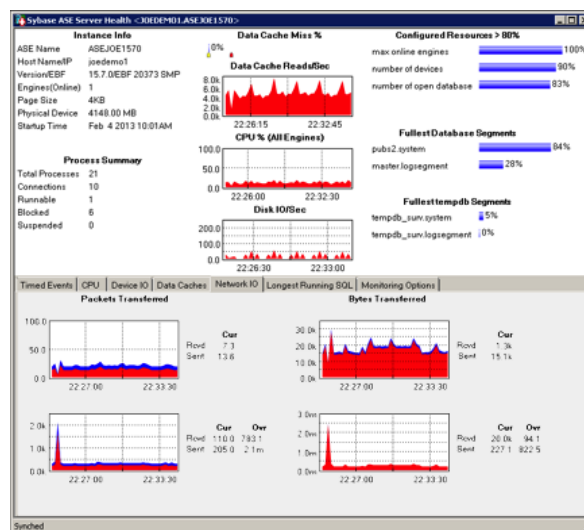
Sybase ASE Server Health <JOEDEMO1.ASEJOE1570>

Instance Info

| ASE Name | ASEJOE1570 |
|---|---|
| Host Name/IP | joedemo1 |
| Version/EBF | 15.7.0/EBF 20373 SMP |
| Engines(Online) | 1 |
| Page Size | 4KB |
| Physical Device | 4148.00 MB |
| Startup Time | Feb 4 2013 10:01AM |

Process Summary

| Total Processes | 21 |
|---|---|
| Connections | 10 |
| Runnable | 1 |
| Blocked | 6 |
| Suspended | 0 |

Data Cache Miss %
0%

Data Cache Reads/Sec
8.0k
6.0k
4.0k
2.0k
0.0k
22:26:15 22:32:45

CPU % (All Engines)
100.0
50.0
0.0
22:26:00 22:32:30

Disk IO/Sec
200.0
100.0
0.0
22:26:30 22:33:00

Configured Resources > 80%
max online engines 100%
number of devices 90%
number of open database 83%

Fullest Database Segments
pubs2.system 84%
master.logsegment 28%

Fullest tempdb Segments
tempdb_surv.system 5%
tempdb_surv.logsegment 0%

Timed Events | CPU | Device IO | Data Caches | Network IO | Longest Running SQL | Monitoring Options

Packets Transferred
100.0
50.0
0.0
22:27:00 22:33:30
Cur
Rcvd 7.3
Sent 13.6

2.0k
1.0k
0.0k
22:27:00 22:33:30
Cur Ovr
Rcvd 110.0 783.1
Sent 205.0 2.1m

Bytes Transferred
30.0k
20.0k
10.0k
0.0k
22:27:00 22:33:30
Cur
Rcvd 1.3k
Sent 15.1k

3.0m
2.0m
1.0m
0.0m
22:27:00 22:33:30
Cur Ovr
Rcvd 20.0k 94.1
Sent 227.1 822.5

Synched